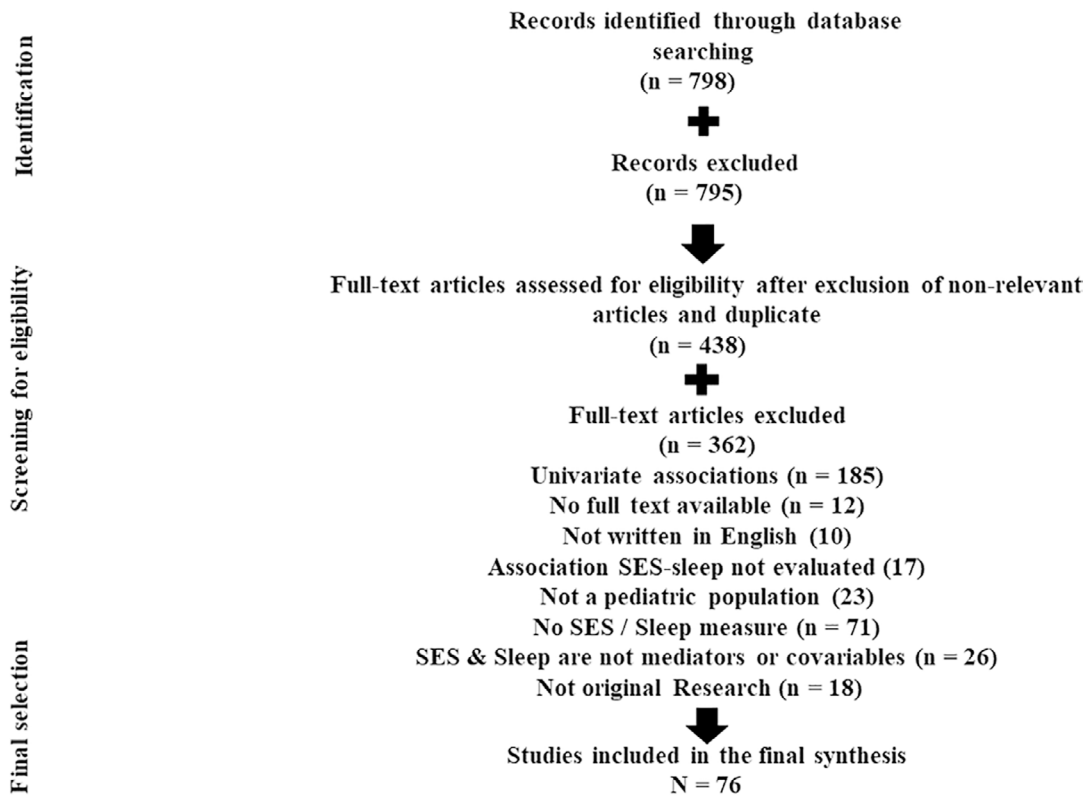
Identification

Records identified through database searching
(n = 798)

Records excluded
(n = 795)

Screening for eligibility

Full-text articles assessed for eligibility after exclusion of non-relevant articles and duplicate
(n = 438)

Full-text articles excluded
(n = 362)
Univariate associations (n = 185)
No full text available (n = 12)
Not written in English (10)
Association SES-sleep not evaluated (17)
Not a pediatric population (23)
No SES / Sleep measure (n = 71)
SES & Sleep are not mediators or covariables (n = 26)
Not original Research (n = 18)

Final selection

Studies included in the final synthesis
N = 76